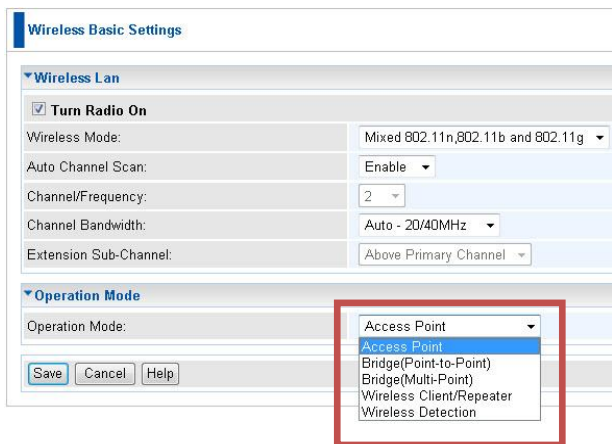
Wireless Basic Settings

Wireless Lan

Turn Radio On

| | |
|---|---|
| Wireless Mode: | Mixed 802.11n,802.11b and 802.11g |
| Auto Channel Scan: | Enable |
| Channel/Frequency: | 2 |
| Channel Bandwidth: | Auto - 20/40MHz |
| Extension Sub-Channel: | Above Primary Channel |

Operation Mode

Operation Mode: Access Point

Access Point
Bridge(Point-to-Point)
Bridge(Multi-Point)
Wireless Client/Repeater
Wireless Detection

Save Cancel Help